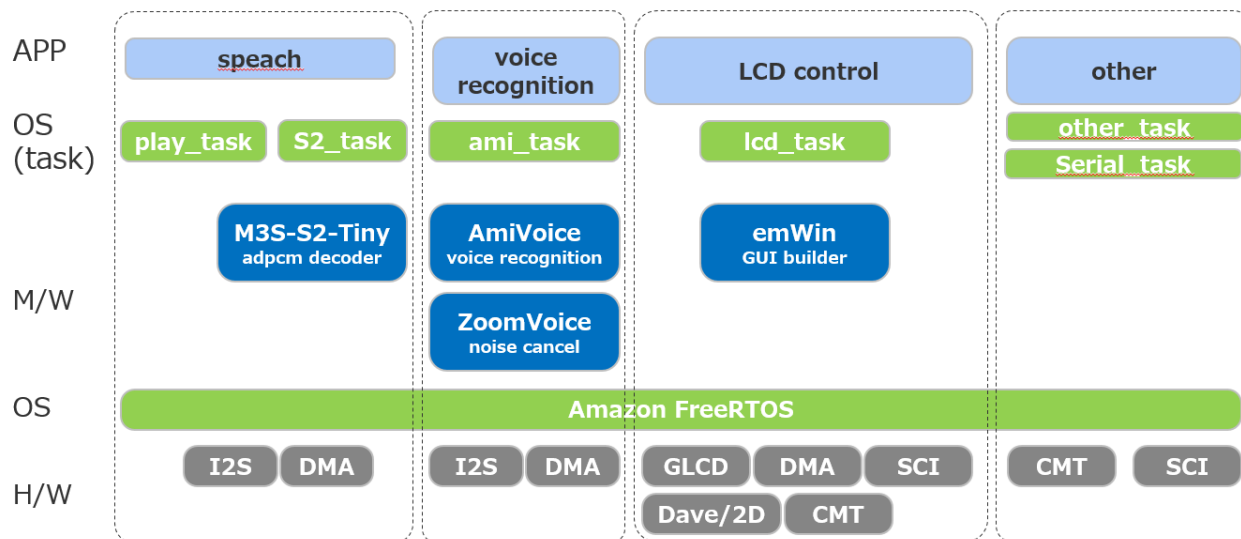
APP
OS (task)
M/W
OS
H/W

speach
play_task
S2_task
M3S-S2-Tiny
adpcm decoder

voice recognition
ami_task
AmiVoice
voice recognition
ZoomVoice
noise cancel

LCD control
lcd_task
emWin
GUI builder

other
other_task
Serial_task

Amazon FreeRTOS

I2S
DMA
I2S
DMA
GLCD
DMA
SCI
Dave/2D
CMT
CMT
SCI